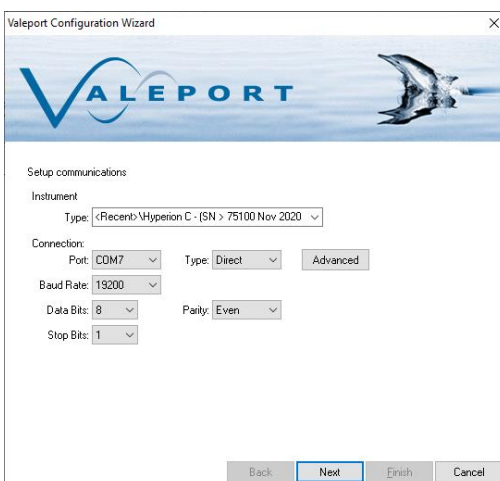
Valeport Configuration Wizard

×

VALEPORT

Setup communications

Instrument

Type: <Recent>\Hyperion C - (SN > 75100 Nov 2020

Connection:

Port: COM7

Type: Direct

Advanced

Baud Rate: 19200

Data Bits: 8

Parity: Even

Stop Bits: 1

Back

Next

Finish

Cancel